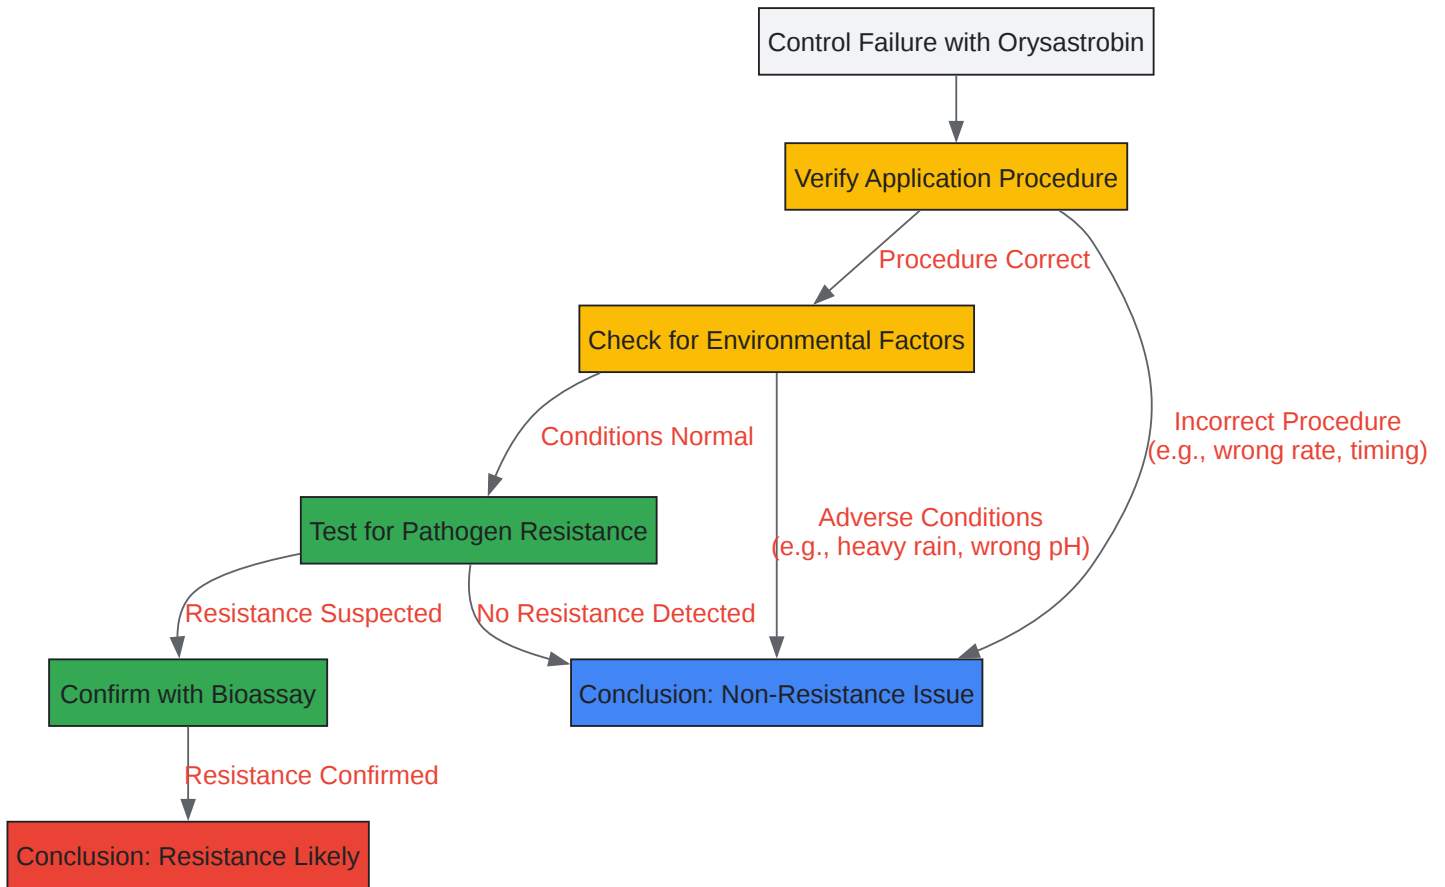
Control Failure with Orysastrobin

Verify Application Procedure

Procedure Correct

Incorrect Procedure
(e.g., wrong rate, timing)

Check for Environmental Factors

Conditions Normal

Adverse Conditions
(e.g., heavy rain, wrong pH)

Test for Pathogen Resistance

Resistance Suspected

No Resistance Detected

Confirm with Bioassay

Conclusion: Non-Resistance Issue

Resistance Confirmed

Conclusion: Resistance Likely